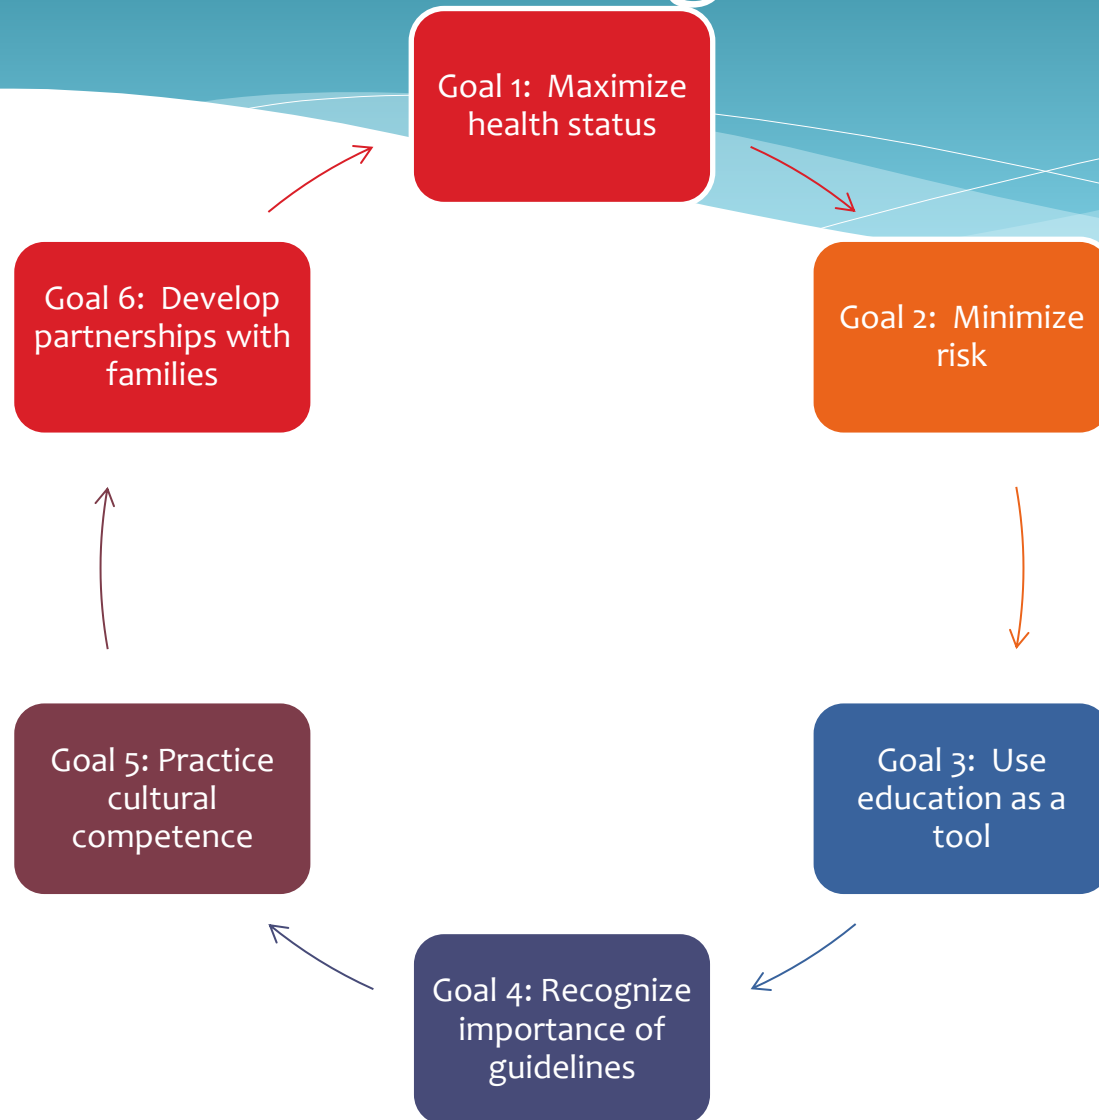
Goal 1: Maximize health status

Goal 2: Minimize risk

Goal 3: Use education as a tool

Goal 4: Recognize importance of guidelines

Goal 5: Practice cultural competence

Goal 6: Develop partnerships with families